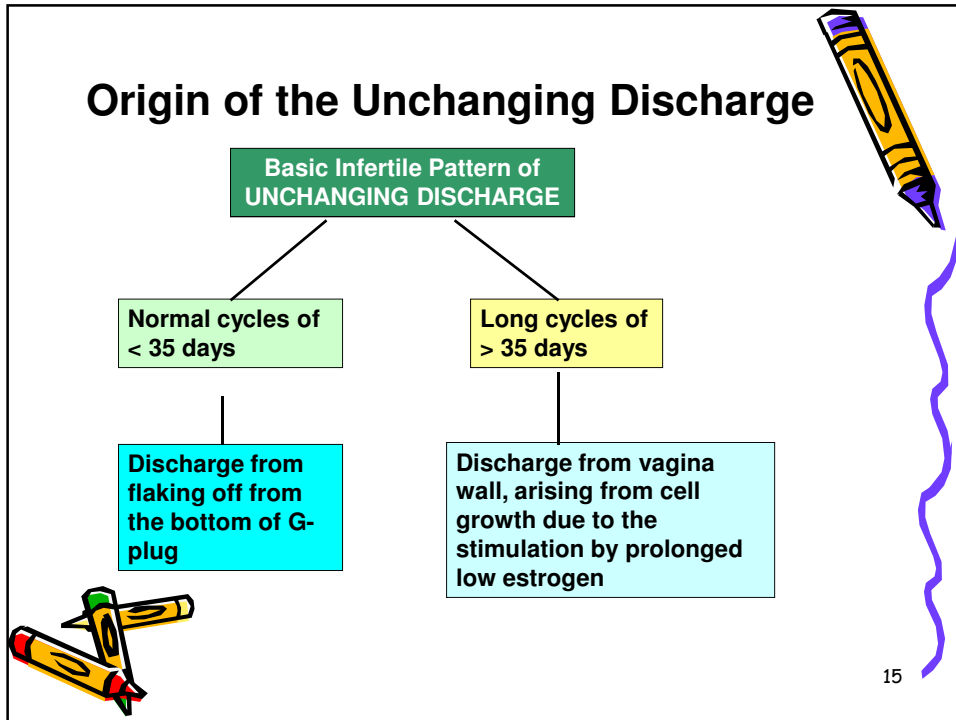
Origin of the Unchanging Discharge

Basic Infertile Pattern of UNCHANGING DISCHARGE

Normal cycles of < 35 days

Long cycles of > 35 days

Discharge from flaking off from the bottom of G-plug

Discharge from vagina wall, arising from cell growth due to the stimulation by prolonged low estrogen

15